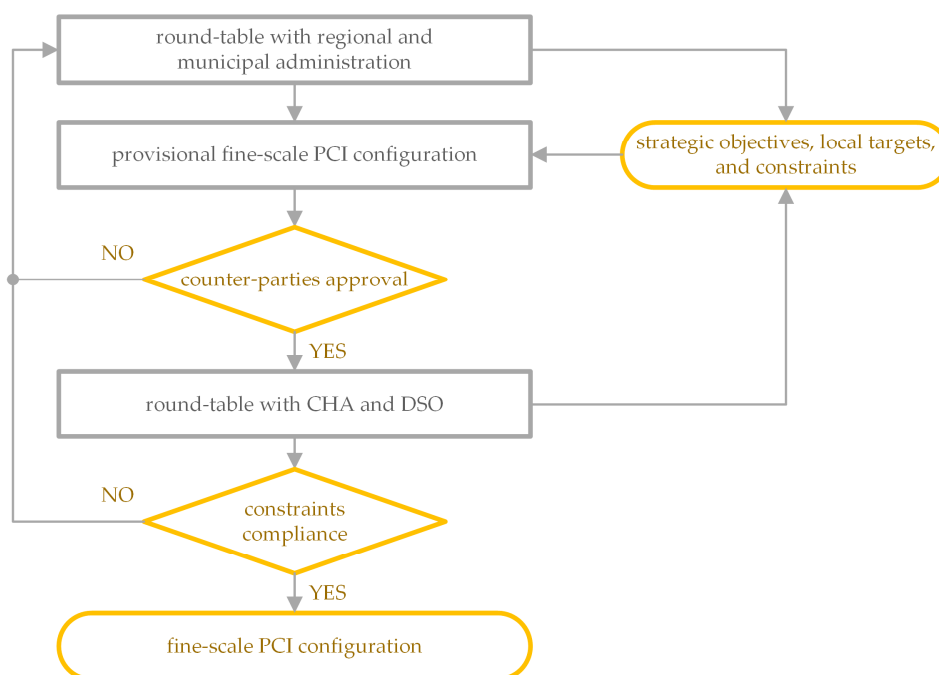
round-table with regional and municipal administration

strategic objectives, local targets, and constraints

provisional fine-scale PCI configuration

NO

counter-parties approval

YES

round-table with CHA and DSO

NO

constraints compliance

YES

fine-scale PCI configuration